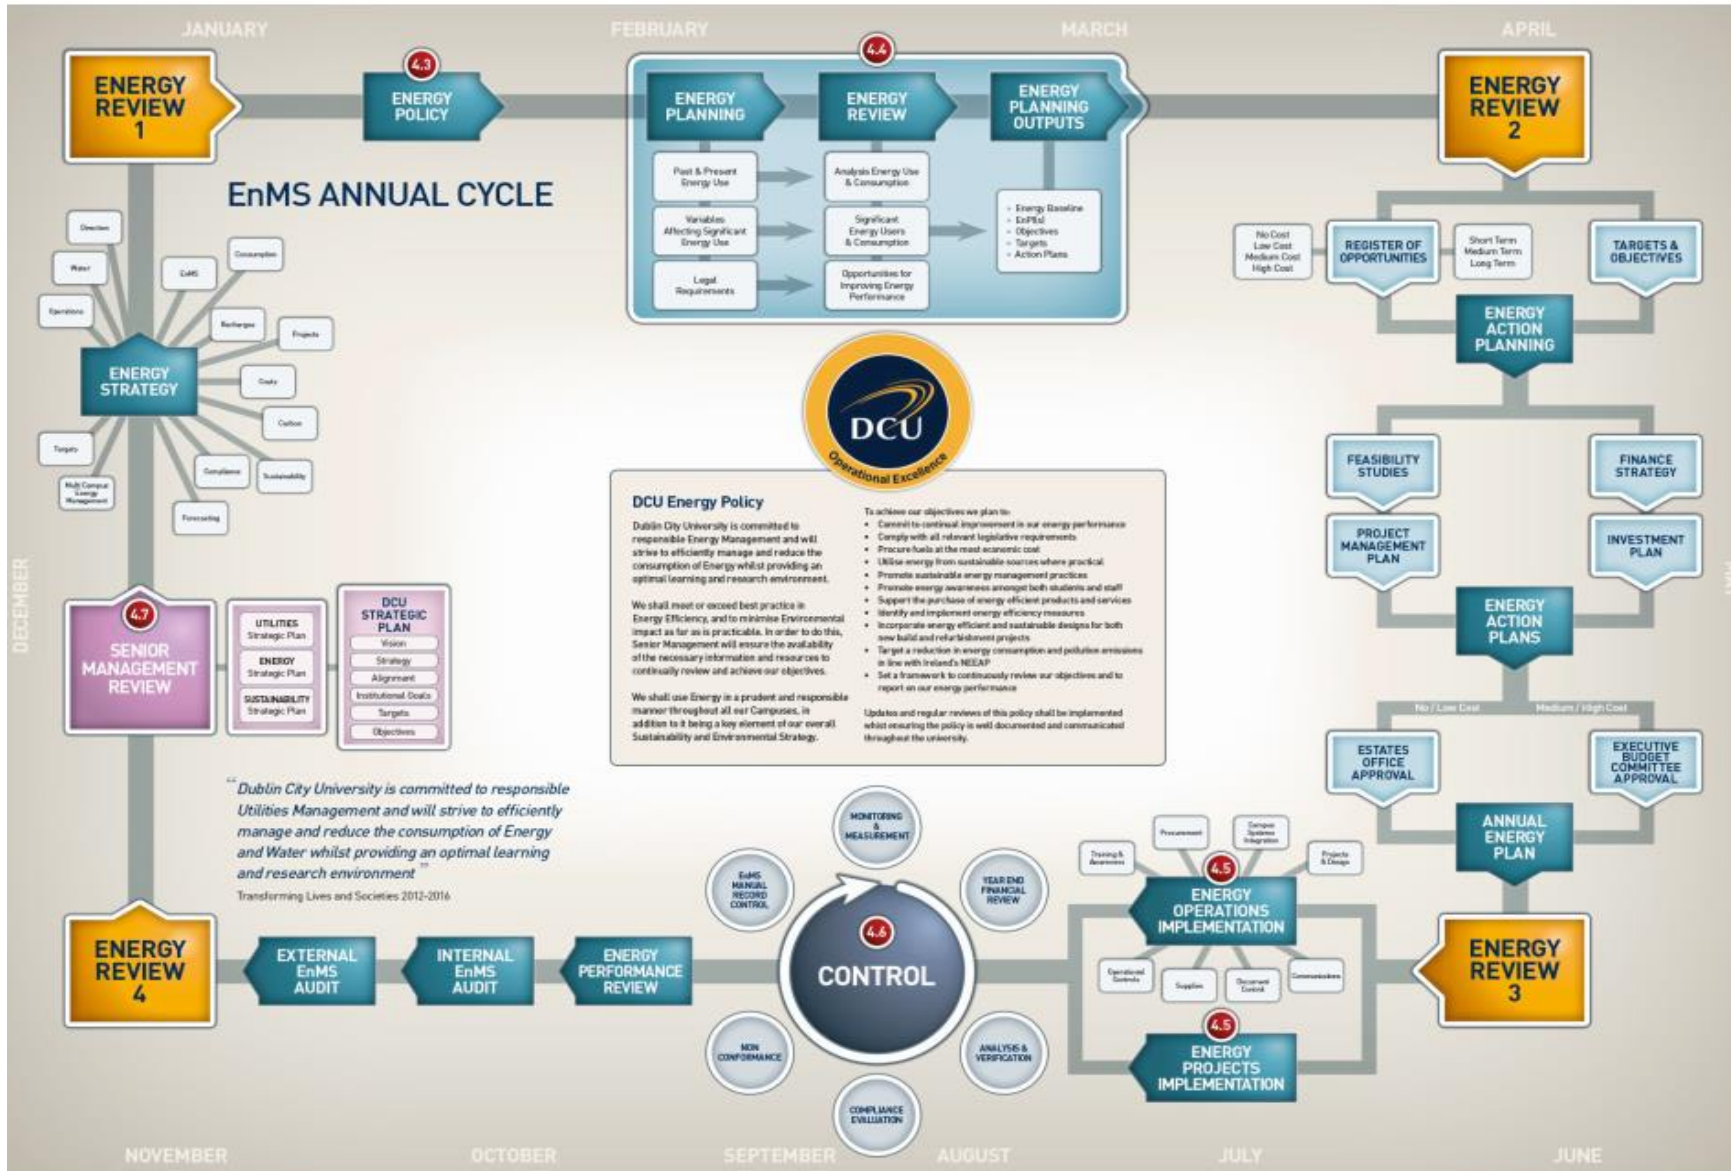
JANUARY

FEBRUARY

MARCH

APRIL

ENERGY REVIEW 1

4.3

ENERGY POLICY

4.4

ENERGY PLANNING

ENERGY REVIEW

ENERGY PLANNING OUTPUTS

Past & Present Energy Use

Variables Affecting Significant Energy Use

Legal Requirements

Analysis Energy Use & Consumption

Significant Energy Users & Consumption

Opportunities for Improving Energy Performance

- Energy Baseline
- EnPIs
- Objectives
- Targets
- Action Plans

ENERGY REVIEW 2

EnMS ANNUAL CYCLE

No Cost
Low Cost
Medium Cost
High Cost

REGISTER OF OPPORTUNITIES

Short Term
Medium Term
Long Term

TARGETS & OBJECTIVES

ENERGY ACTION PLANNING

Direction

Water

EnMS

Consumption

Operations

Recharges

Projects

ENERGY STRATEGY

Costs

Carbon

Targets

Compliance

Sustainability

Multi Campus Energy Management

Forecasting

DCU
Operational Excellence

FEASIBILITY STUDIES

FINANCE STRATEGY

PROJECT MANAGEMENT PLAN

INVESTMENT PLAN

DCU Energy Policy

Dublin City University is committed to responsible Energy Management and will strive to efficiently manage and reduce the consumption of Energy whilst providing an optimal learning and research environment.

We shall meet or exceed best practice in Energy Efficiency, and to minimise Environmental impact as far as is practicable. In order to do this, Senior Management will ensure the availability of the necessary information and resources to continually review and achieve our objectives.

We shall use Energy in a prudent and responsible manner throughout all our Campuses, in addition to it being a key element of our overall Sustainability and Environmental Strategy.

To achieve our objectives we plan to:
- Commit to continual improvement in our energy performance
- Comply with all relevant legislative requirements
- Procure fuels at the most economic cost
- Utilise energy from sustainable sources where practical
- Promote sustainable energy management practices
- Promote energy awareness amongst both students and staff
- Support the purchase of energy efficient products and services
- Identify and implement energy efficiency measures
- Incorporate energy efficient and sustainable designs for both new build and refurbishment projects
- Target a reduction in energy consumption and pollution emissions in line with Ireland's NEEAP
- Set a framework to continuously review our objectives and to report on our energy performance

Updates and regular reviews of this policy shall be implemented whilst ensuring the policy is well documented and communicated throughout the university.

DECEMBER

4.7

SENIOR MANAGEMENT REVIEW

UTILITIES Strategic Plan

ENERGY Strategic Plan

SUSTAINABILITY Strategic Plan

DCU STRATEGIC PLAN

Vision

Strategy

Alignment

Institutional Goals

Targets

Objectives

ENERGY ACTION PLANS

No / Low Cost

Medium / High Cost

ESTATES OFFICE APPROVAL

EXECUTIVE BUDGET COMMITTEE APPROVAL

"Dublin City University is committed to responsible Utilities Management and will strive to efficiently manage and reduce the consumption of Energy and Water whilst providing an optimal learning and research environment"

Transforming Lives and Societies 2012-2016

MONITORING & MEASUREMENT

EnMS MANUAL RECORD CONTROL

YEAR END FINANCIAL REVIEW

ANNUAL ENERGY PLAN

Procurement

Campus Systems Integration

Training & Awareness

Projects & Design

4.5

ENERGY OPERATIONS IMPLEMENTATION

ENERGY REVIEW 4

EXTERNAL EnMS AUDIT

INTERNAL EnMS AUDIT

ENERGY PERFORMANCE REVIEW

4.6

CONTROL

Operational Controls

Suppliers

Document Control

Communications

ENERGY REVIEW 3

4.5

ENERGY PROJECTS IMPLEMENTATION

NON CONFORMANCE

ANALYSIS & VERIFICATION

COMPLIANCE EVALUATION

NOVEMBER

OCTOBER

SEPTEMBER

AUGUST

JULY

JUNE